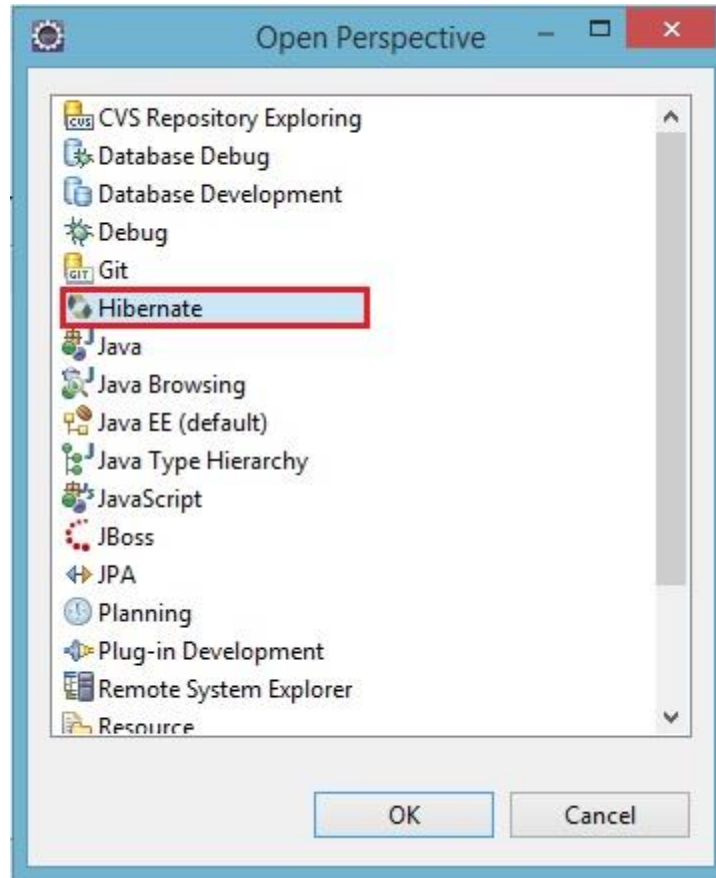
Open Perspective

CVS Repository Exploring
Database Debug
Database Development
Debug
Git
Hibernate
Java
Java Browsing
Java EE (default)
Java Type Hierarchy
JavaScript
JBoss
JPA
Planning
Plug-in Development
Remote System Explorer
Resource

OK
Cancel